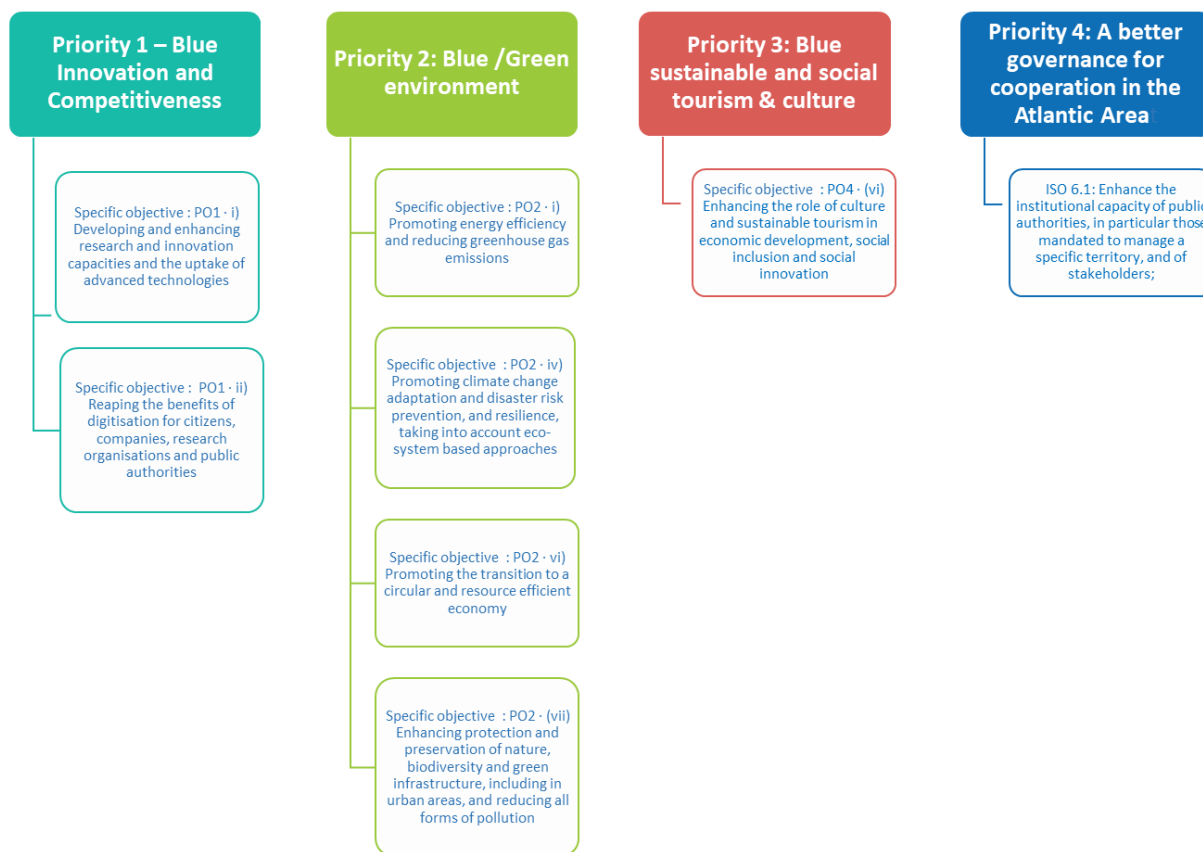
Priority 1 – Blue Innovation and Competitiveness

Specific objective : PO1 · i) Developing and enhancing research and innovation capacities and the uptake of advanced technologies

Specific objective : PO1 · ii) Reaping the benefits of digitisation for citizens, companies, research organisations and public authorities

Priority 2: Blue /Green environment

Specific objective : PO2 · i) Promoting energy efficiency and reducing greenhouse gas emissions

Specific objective : PO2 · iv) Promoting climate change adaptation and disaster risk prevention, and resilience, taking into account eco-system based approaches

Specific objective : PO2 · vi) Promoting the transition to a circular and resource efficient economy

Specific objective : PO2 · (vii) Enhancing protection and preservation of nature, biodiversity and green infrastructure, including in urban areas, and reducing all forms of pollution

Priority 3: Blue sustainable and social tourism & culture

Specific objective : PO4 · (vi) Enhancing the role of culture and sustainable tourism in economic development, social inclusion and social innovation

Priority 4: A better governance for cooperation in the Atlantic Area

ISO 6.1: Enhance the institutional capacity of public authorities, in particular those mandated to manage a specific territory, and of stakeholders;